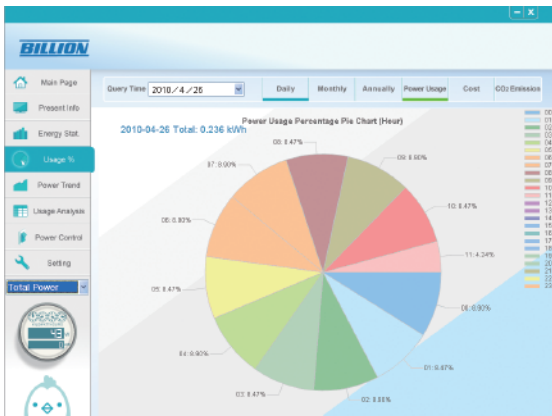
BILLION

Main Page
Present Info
Energy Stat.
Usage %
Power Trend
Usage Analysis
Power Control
Setting
Total Power

Query Time 2010／4／26

Daily
Monthly
Annually
Power Usage
Cost
CO2 Emission

Power Usage Percentage Pie Chart (Hour)

2010-04-26 Total: 0.236 kWh

08: 8.47%
09: 8.90%
07: 8.90%
06: 8.83%
10: 8.47%
11: 4.34%
05: 8.47%
00: 8.90%
04: 8.90%
01: 8.47%
03: 8.47%
02: 8.88%

00
01
02
03
04
05
06
07
08
09
10
11
12
13
14
15
16
17
18
19
20
21
22
23